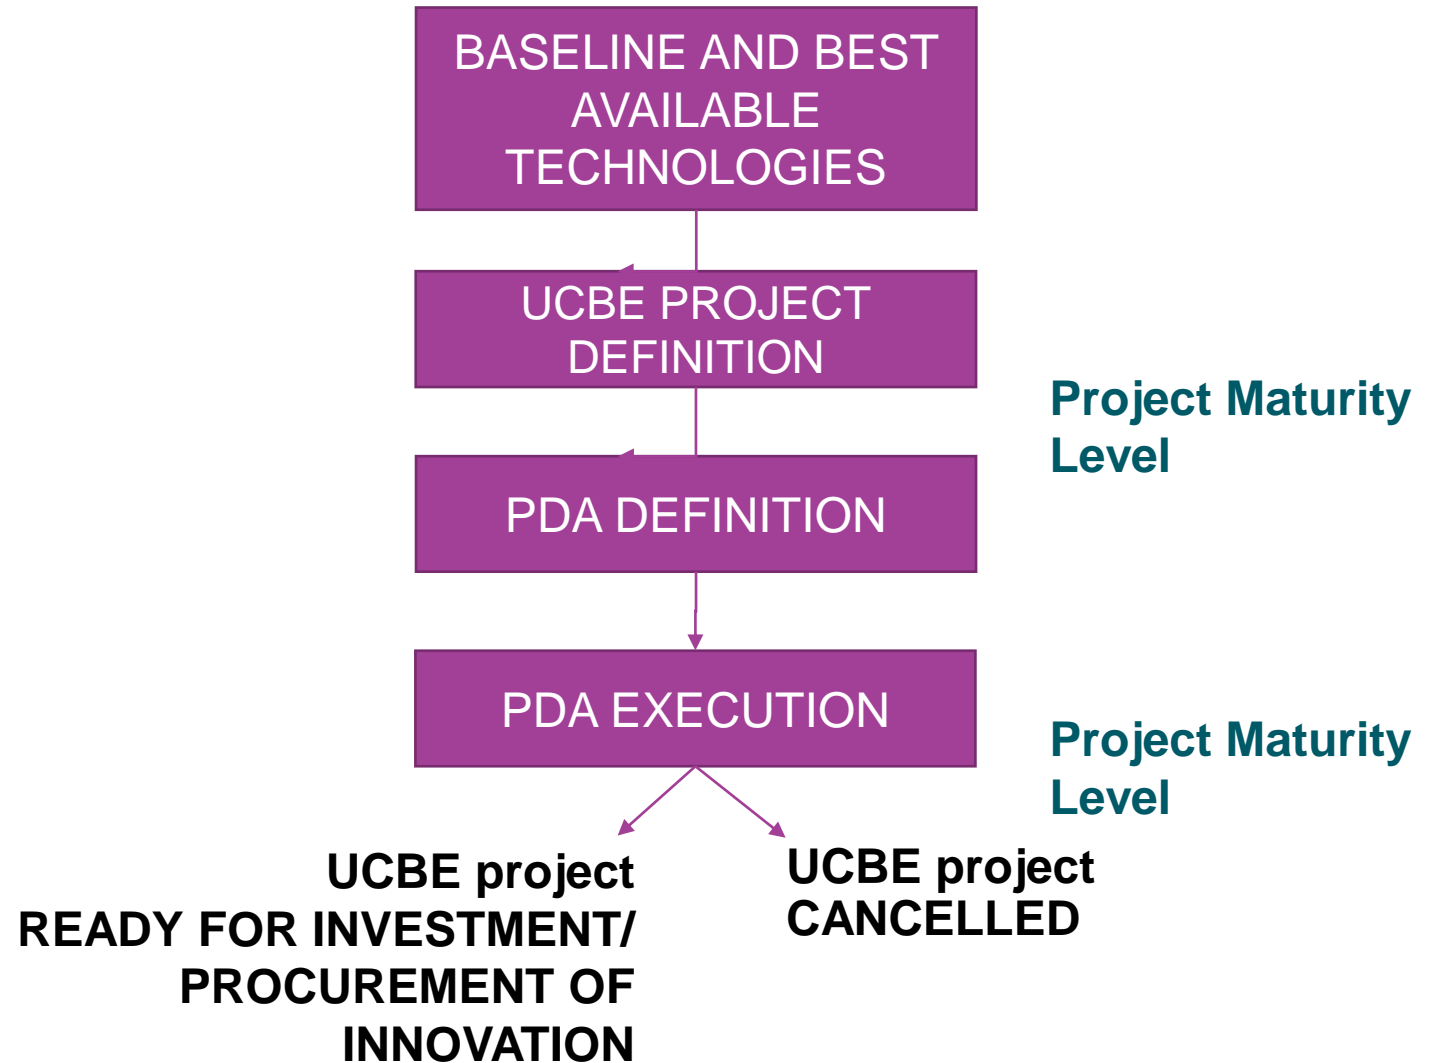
BASELINE AND BEST AVAILABLE TECHNOLOGIES

UCBE PROJECT DEFINITION

Project Maturity Level

PDA DEFINITION

PDA EXECUTION

Project Maturity Level

UCBE project
READY FOR INVESTMENT/
PROCUREMENT OF
INNOVATION

UCBE project
CANCELLED